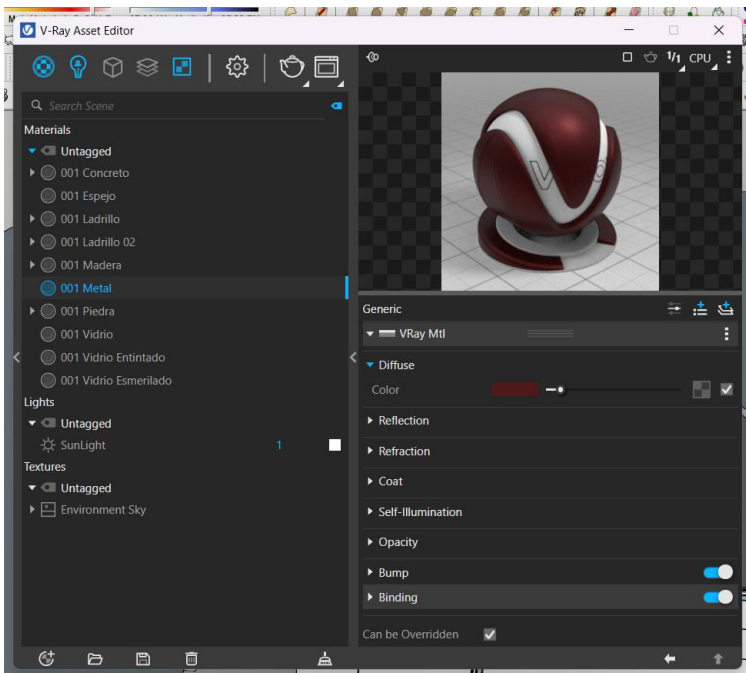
V-Ray Asset Editor

Search Scene

Materials
Untagged
001 Concreto
001 Espejo
001 Ladrillo
001 Ladrillo 02
001 Madera
001 Metal
001 Piedra
001 Vidrio
001 Vidrio Entintado
001 Vidrio Esmerilado
Lights
Untagged
SunLight 1
Textures
Untagged
Environment Sky

1/1 CPU

Generic
VRay Mtl
Diffuse
Color
Reflection
Refraction
Coat
Self-Illumination
Opacity
Bump
Binding
Can be Overridden